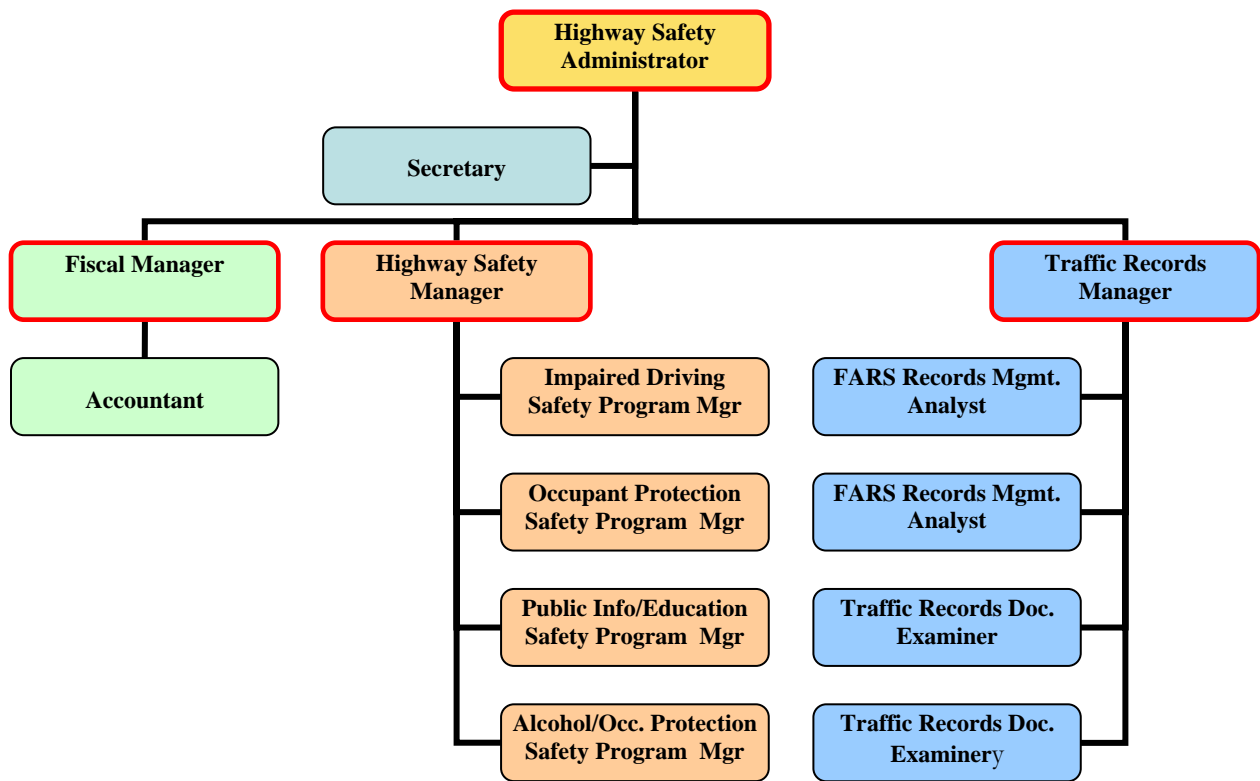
Highway Safety Administrator

Secretary

Fiscal Manager

Highway Safety Manager

Traffic Records Manager

Accountant

Impaired Driving Safety Program Mgr

Occupant Protection Safety Program Mgr

Public Info/Education Safety Program Mgr

Alcohol/Occ. Protection Safety Program Mgr

FARS Records Mgmt. Analyst

FARS Records Mgmt. Analyst

Traffic Records Doc. Examiner

Traffic Records Doc. Examinery